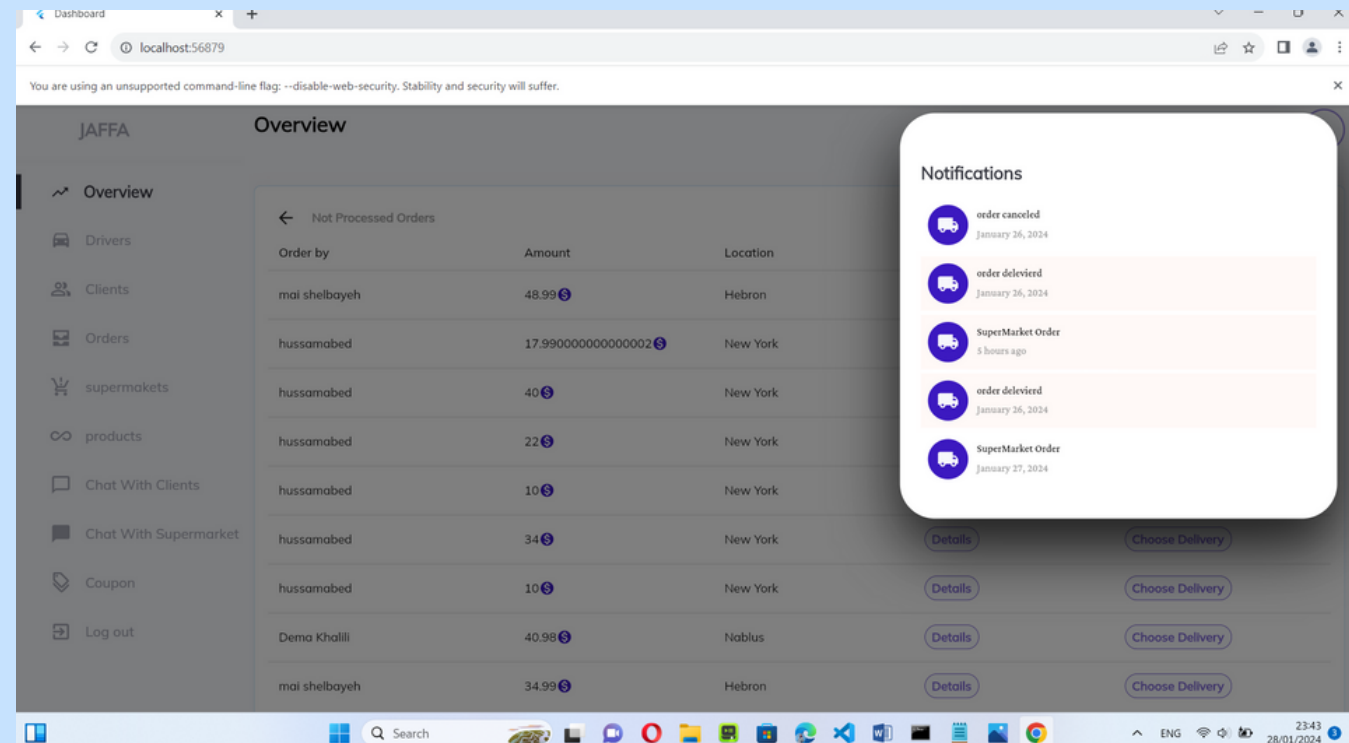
Dashboard

localhost:56879

You are using an unsupported command-line flag: --disable-web-security. Stability and security will suffer.

JAFFA

Overview

Overview
Drivers
Clients
Orders
supermakets
products
Chat With Clients
Chat With Supermarket
Coupon
Log out

Not Processed Orders

| Order by | Amount | Location | | |
|---|---|---|---|---|
| mai shelbayeh | 48.99 | Hebron | | |
| hussamabed | 17.990000000000002 | New York | | |
| hussamabed | 40 | New York | | |
| hussamabed | 22 | New York | | |
| hussamabed | 10 | New York | | |
| hussamabed | 34 | New York | Details | Choose Delivery |
| hussamabed | 10 | New York | Details | Choose Delivery |
| Dema Khalili | 40.98 | Nablus | Details | Choose Delivery |
| mai shelbayeh | 34.99 | Hebron | Details | Choose Delivery |

Notifications

order canceled
January 26, 2024

order delevierd
January 26, 2024

SuperMarket Order
5 hours ago

order delevierd
January 26, 2024

SuperMarket Order
January 27, 2024

Search

ENG
23:43
28/01/2024
3